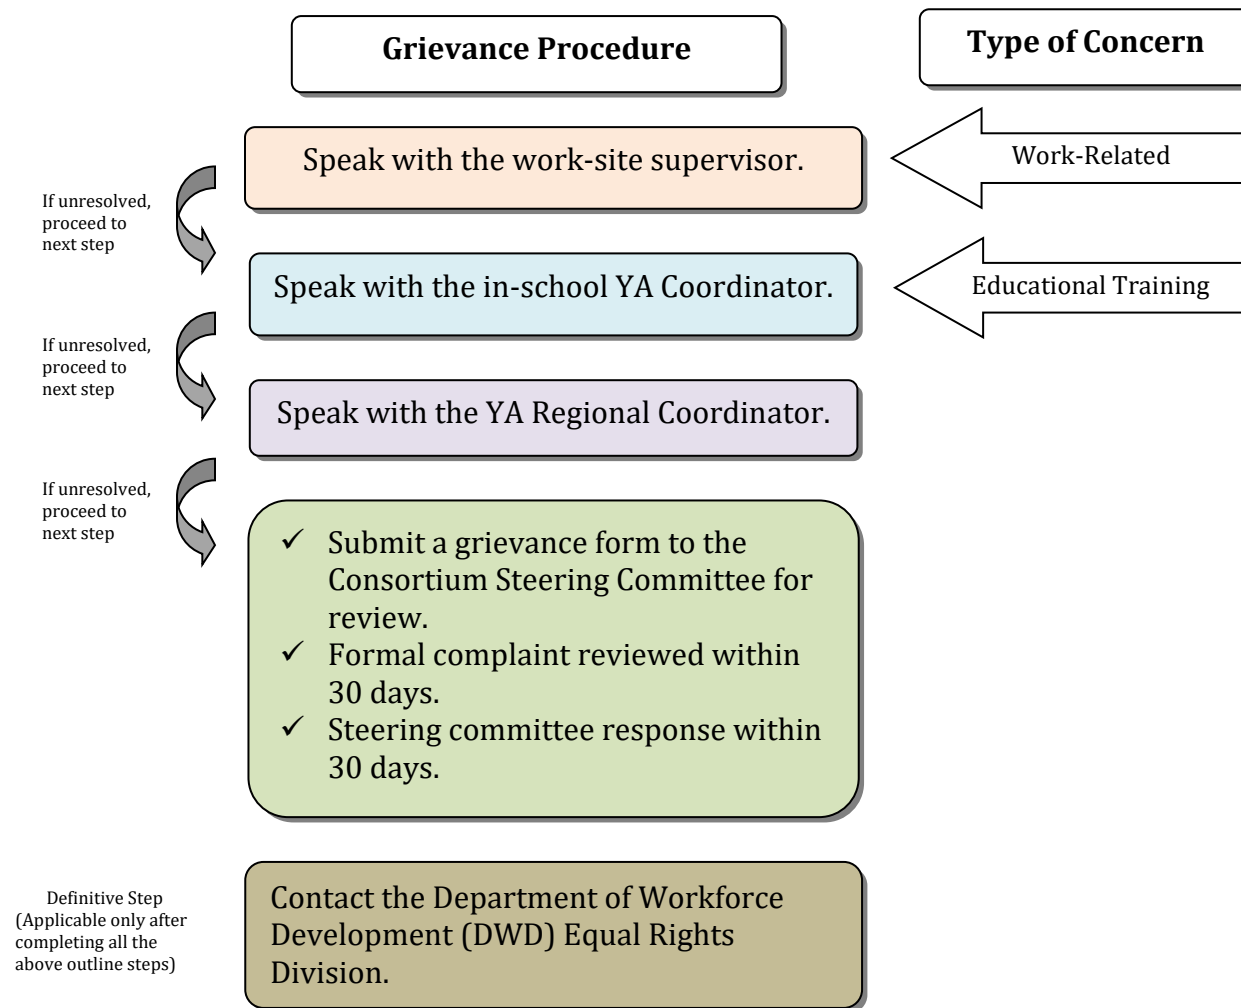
Grievance Procedure

Type of Concern

Speak with the work-site supervisor.

Work-Related

If unresolved, proceed to next step

Speak with the in-school YA Coordinator.

Educational Training

If unresolved, proceed to next step

Speak with the YA Regional Coordinator.

If unresolved, proceed to next step

✓ Submit a grievance form to the Consortium Steering Committee for review.
✓ Formal complaint reviewed within 30 days.
✓ Steering committee response within 30 days.

Definitive Step (Applicable only after completing all the above outline steps)

Contact the Department of Workforce Development (DWD) Equal Rights Division.